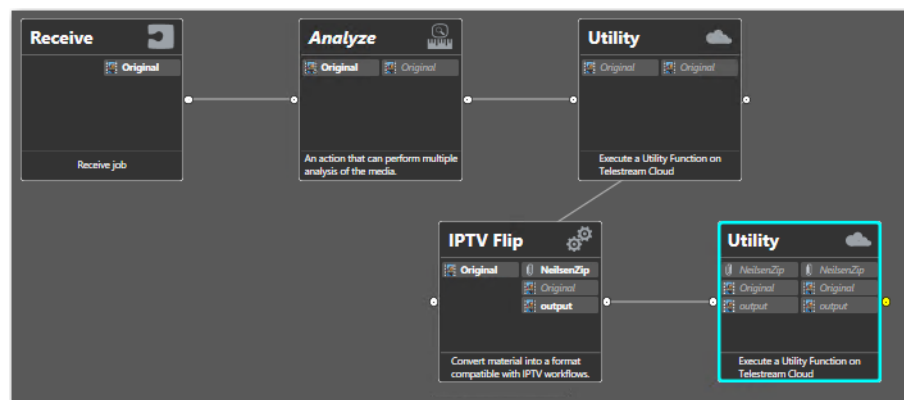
Receive

Original

Receive job

Analyze

Original | Original

An action that can perform multiple analysis of the media.

Utility

Original | Original

Execute a Utility Function on Telestream Cloud

IPTV Flip

Original | NeilsenZip

Original

output

Convert material into a format compatible with IPTV workflows.

Utility

NeilsenZip | NeilsenZip

Original | Original

output | output

Execute a Utility Function on Telestream Cloud